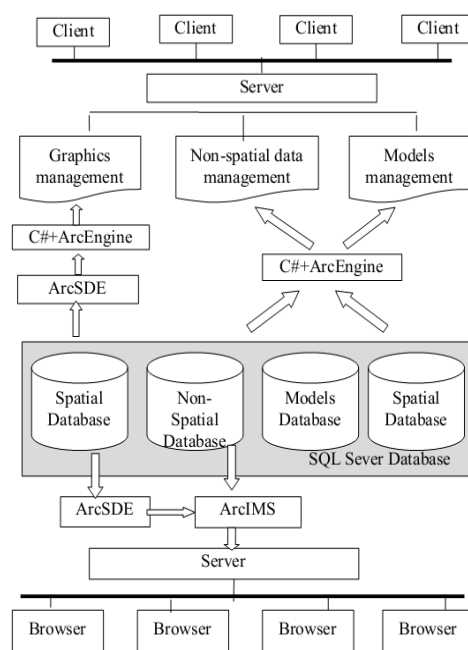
Client
Client
Client
Client
Server
Graphics management
Non-spatial data management
Models management
C#+ArcEngine
C#+ArcEngine
ArcSDE
Spatial Database
Non-Spatial Database
Models Database
Spatial Database
SQL Sever Database
ArcSDE
ArcIMS
Server
Browser
Browser
Browser
Browser